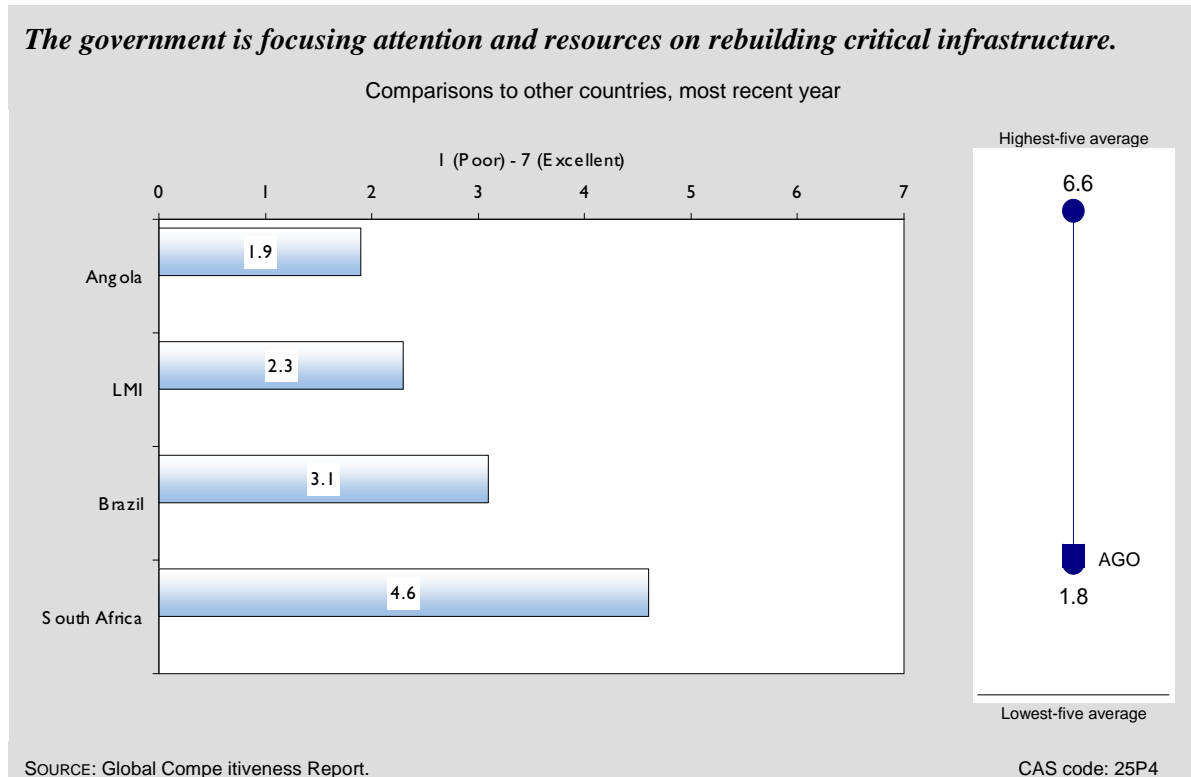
*The government is focusing attention and resources on rebuilding critical infrastructure.*

Comparisons to other countries, most recent year

1 (Poor) - 7 (Excellent)

0 1 2 3 4 5 6 7

Angola 1.9

LMI 2.3

Brazil 3.1

South Africa 4.6

Highest-five average

6.6

AGO

1.8

Lowest-five average

SOURCE: Global Compe itiveness Report.

CAS code: 25P4